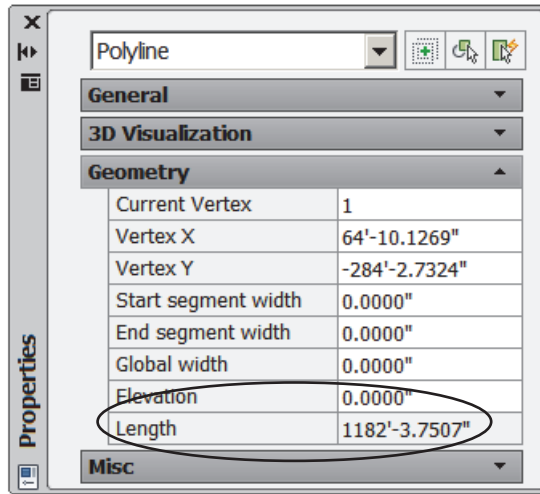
Polyline

General

3D Visualization

Geometry

| Current Vertex | 1 |
|---|---|
| Vertex X | 64'-10.1269" |
| Vertex Y | -284'-2.7324" |
| Start segment width | 0.0000" |
| End segment width | 0.0000" |
| Global width | 0.0000" |
| Elevation | 0.0000" |
| Length | 1182'-3.7507" |

Misc

Properties